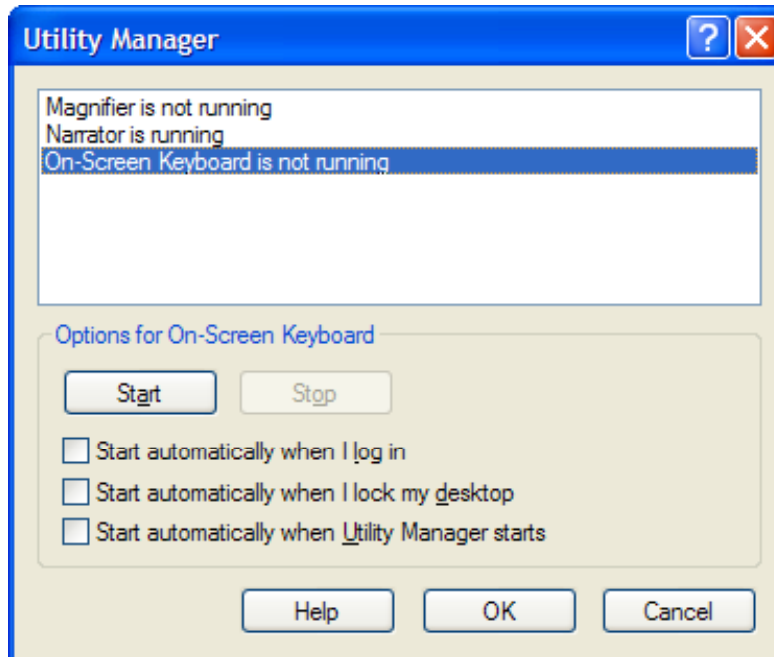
Utility Manager

?

Magnifier is not running
Narrator is running
On-Screen Keyboard is not running

Options for On-Screen Keyboard

Start

Stop

Start automatically when I log in

Start automatically when I lock my desktop

Start automatically when Utility Manager starts

Help

OK

Cancel